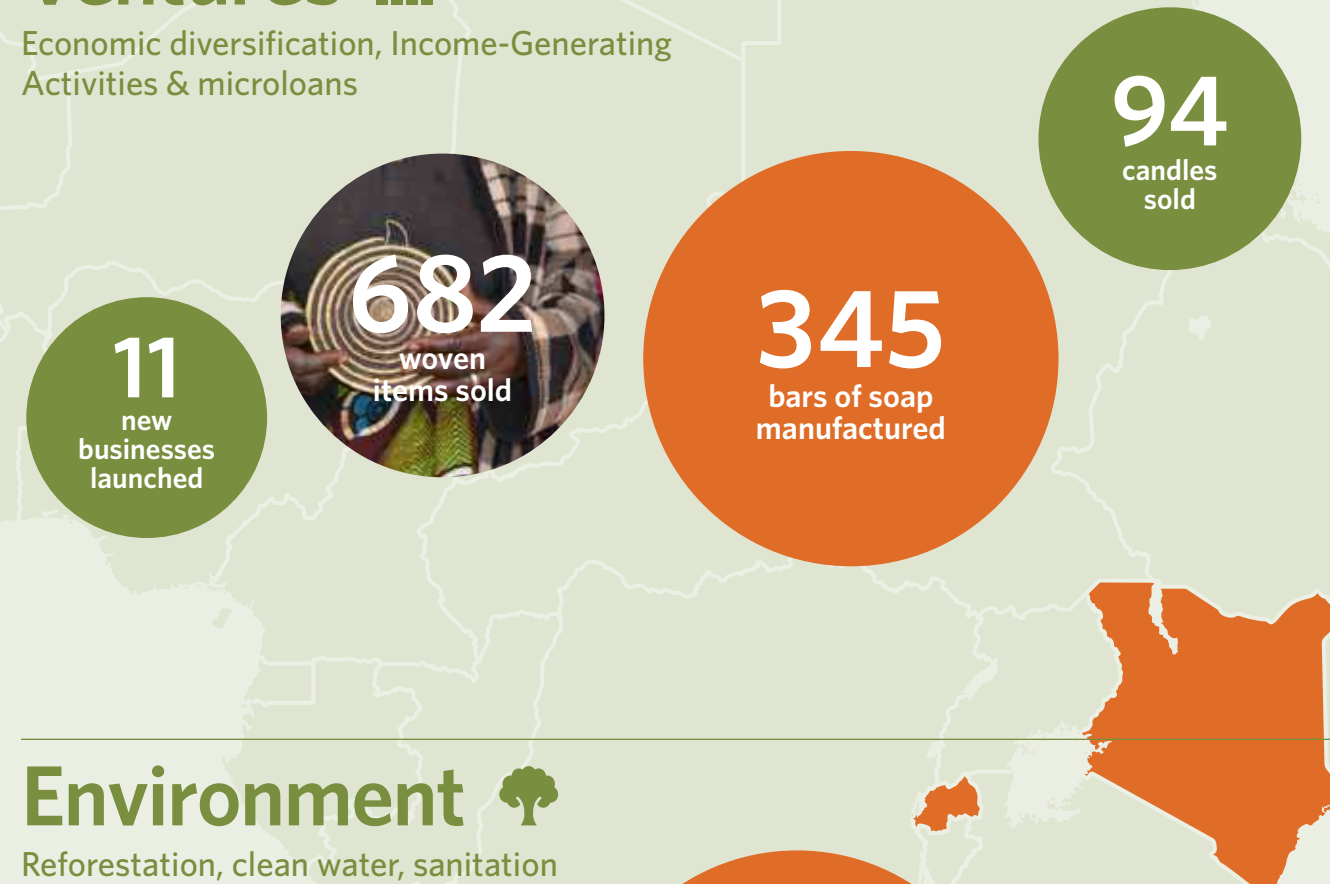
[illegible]

Economic diversification, Income-Generating Activities & microloans

94
candles sold

682
woven items sold

345
bars of soap manufactured

11
new businesses launched

Environment

Reforestation, clean water, sanitation